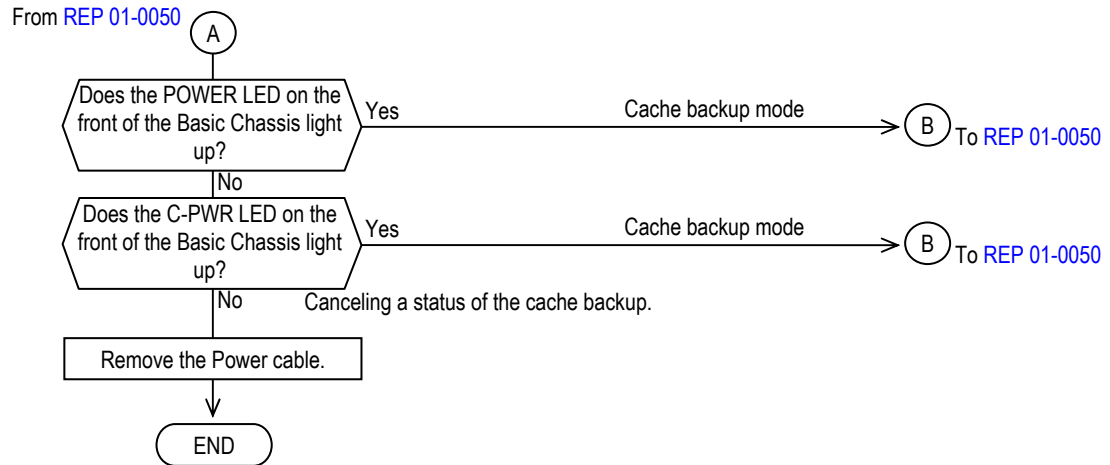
From REP 01-0050

A

Does the POWER LED on the front of the Basic Chassis light up?

Yes

Cache backup mode

B

To REP 01-0050

No

Does the C-PWR LED on the front of the Basic Chassis light up?

Yes

Cache backup mode

B

To REP 01-0050

No

Canceling a status of the cache backup.

Remove the Power cable.

END